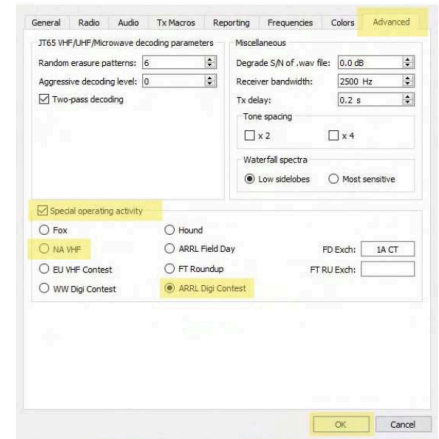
General Radio Audio Tx Macros Reporting Frequencies Colors Advanced

JT65 VHF/UHF/Microwave decoding parameters
Random erasure patterns: 6
Aggressive decoding level: 0
☑ Two-pass decoding

Miscellaneous
Degrade S/N of .wav file: 0.0 dB
Receiver bandwidth: 2500 Hz
Tx delay: 0.2 s
Tone spacing
☐ x2 ☐ x4
Waterfall spectra
◉ Low sidelobes ○ Most sensitive

☑ Special operating activity
○ Fox ○ Hound
○ NA VHF ○ ARRL Field Day FD Exch: 1A CT
○ EU VHF Contest ○ FT Roundup RTTY RU Exch:
○ WW Digi Contest ◉ ARRL Digi Contest

OK Cancel